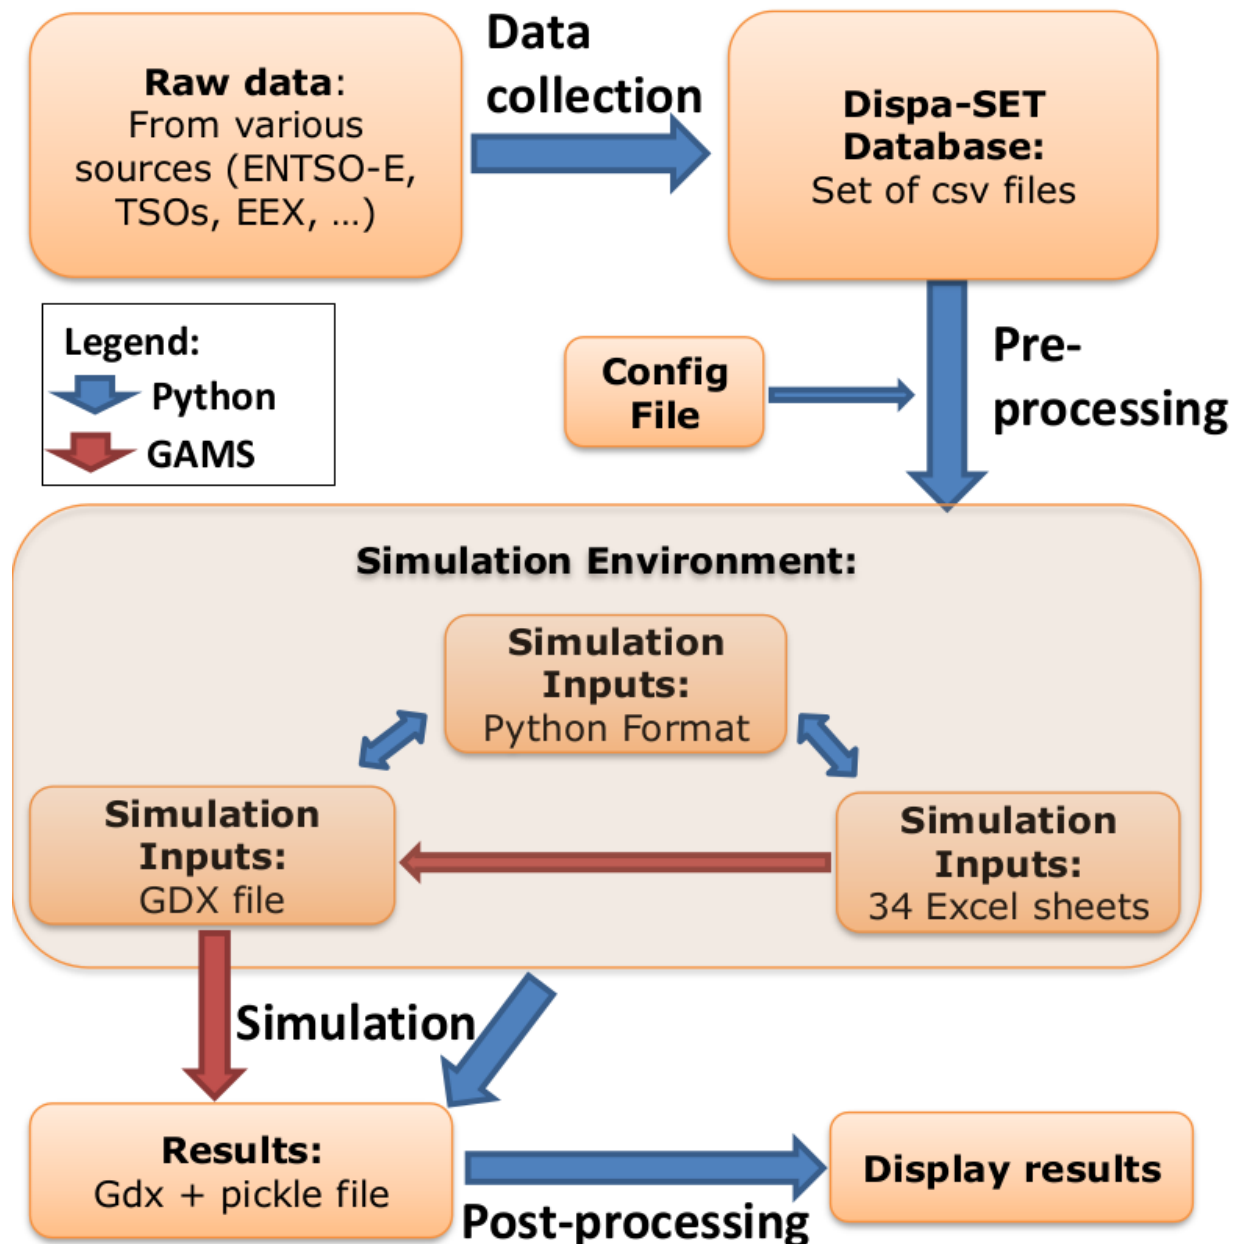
**Raw data**: From various sources (ENTSO-E, TSOs, EEX, …)

Data collection

**Dispa-SET Database:** Set of csv files

Legend:
Python
GAMS

Config File

Pre-processing

**Simulation Environment:**

**Simulation Inputs:** Python Format

**Simulation Inputs:** GDX file

**Simulation Inputs:** 34 Excel sheets

Simulation

**Results:** Gdx + pickle file

Post-processing

**Display results**